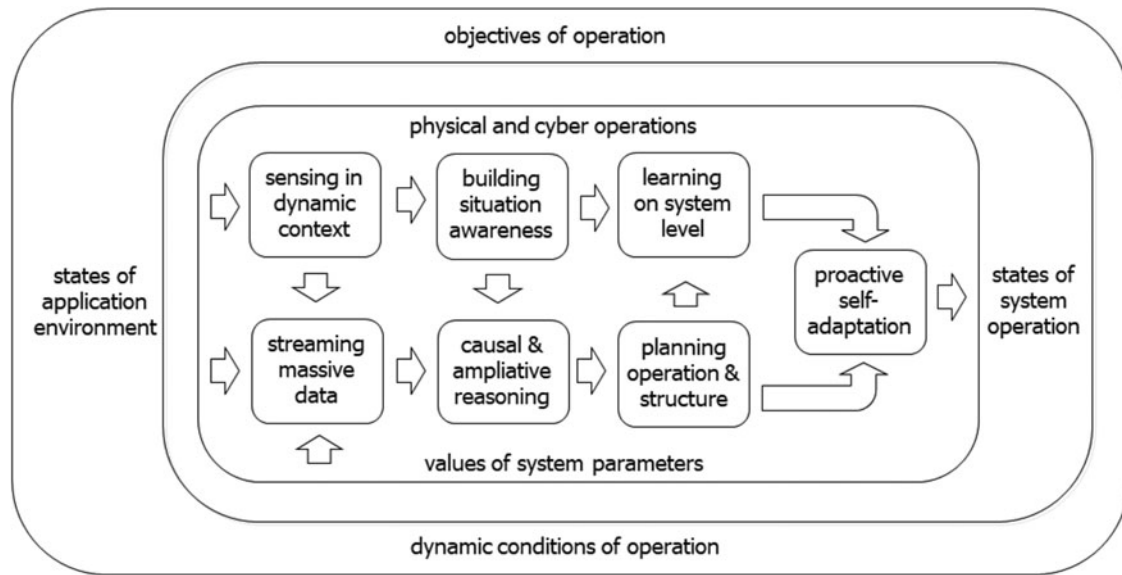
objectives of operation

physical and cyber operations

states of application environment

sensing in dynamic context

building situation awareness

learning on system level

proactive self-adaptation

states of system operation

streaming massive data

causal & ampliative reasoning

planning operation & structure

values of system parameters

dynamic conditions of operation